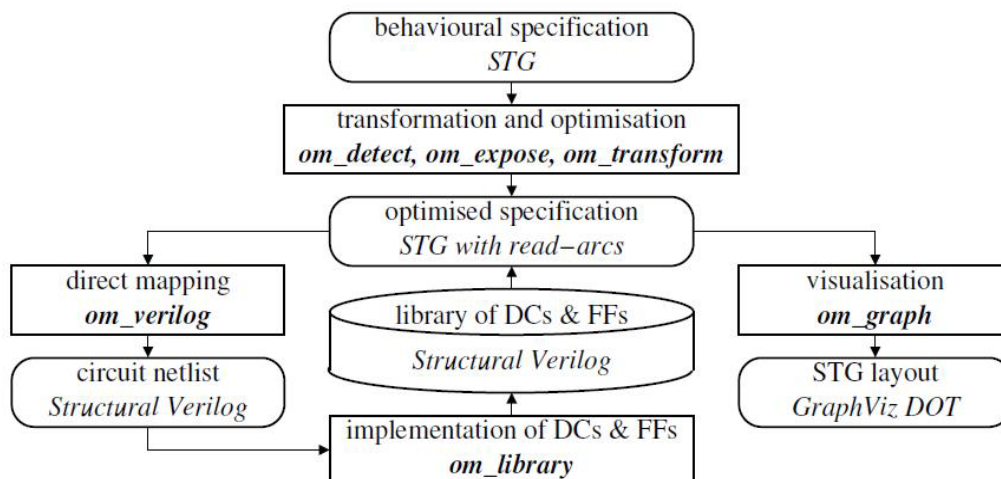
behavioural specification
STG

transformation and optimisation
om_detect, om_expose, om_transform

optimised specification
STG with read−arcs

direct mapping
om_verilog

circuit netlist
Structural Verilog

library of DCs & FFs
Structural Verilog

implementation of DCs & FFs
om_library

visualisation
om_graph

STG layout
GraphViz DOT